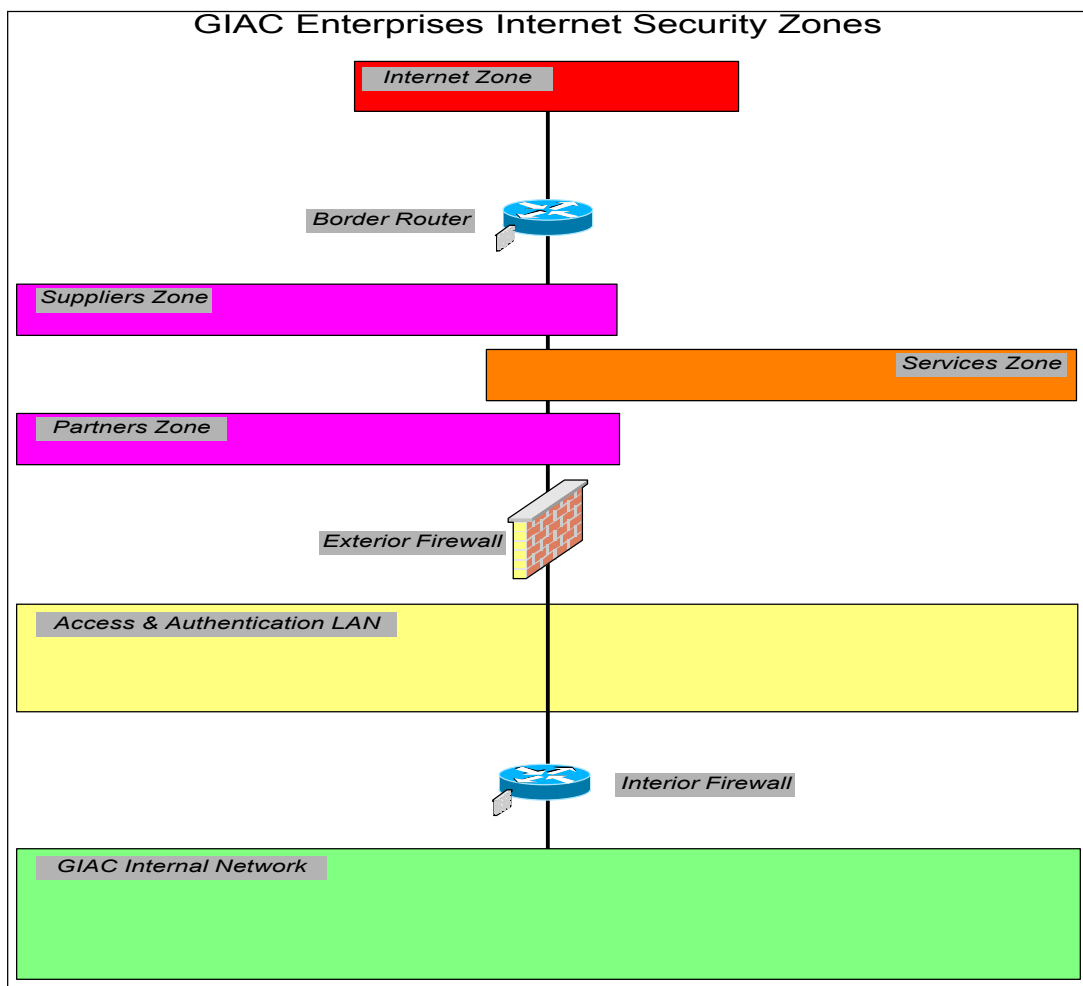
GIAC Enterprises Internet Security Zones

Internet Zone

Border Router

Suppliers Zone

Services Zone

Partners Zone

Exterior Firewall

Access & Authentication LAN

Interior Firewall

GIAC Internal Network